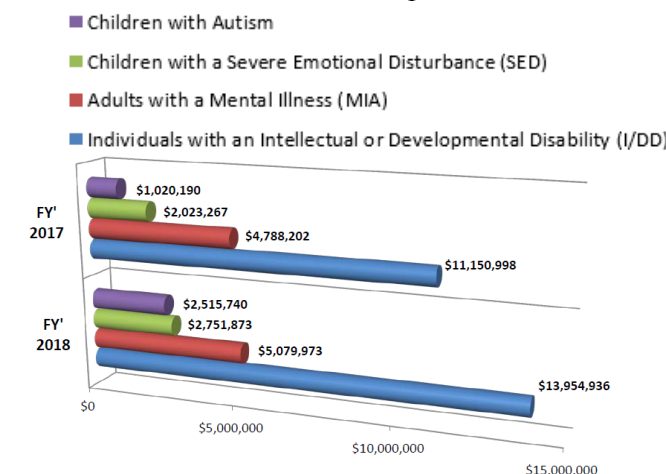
Children with Autism

Children with a Severe Emotional Disturbance (SED)

Adults with a Mental Illness (MIA)

Individuals with an Intellectual or Developmental Disability (I/DD)

FY' 2017

$1,020,190

$2,023,267

$4,788,202

$11,150,998

FY' 2018

$2,515,740

$2,751,873

$5,079,973

$13,954,936

$0

$5,000,000

$10,000,000

$15,000,000